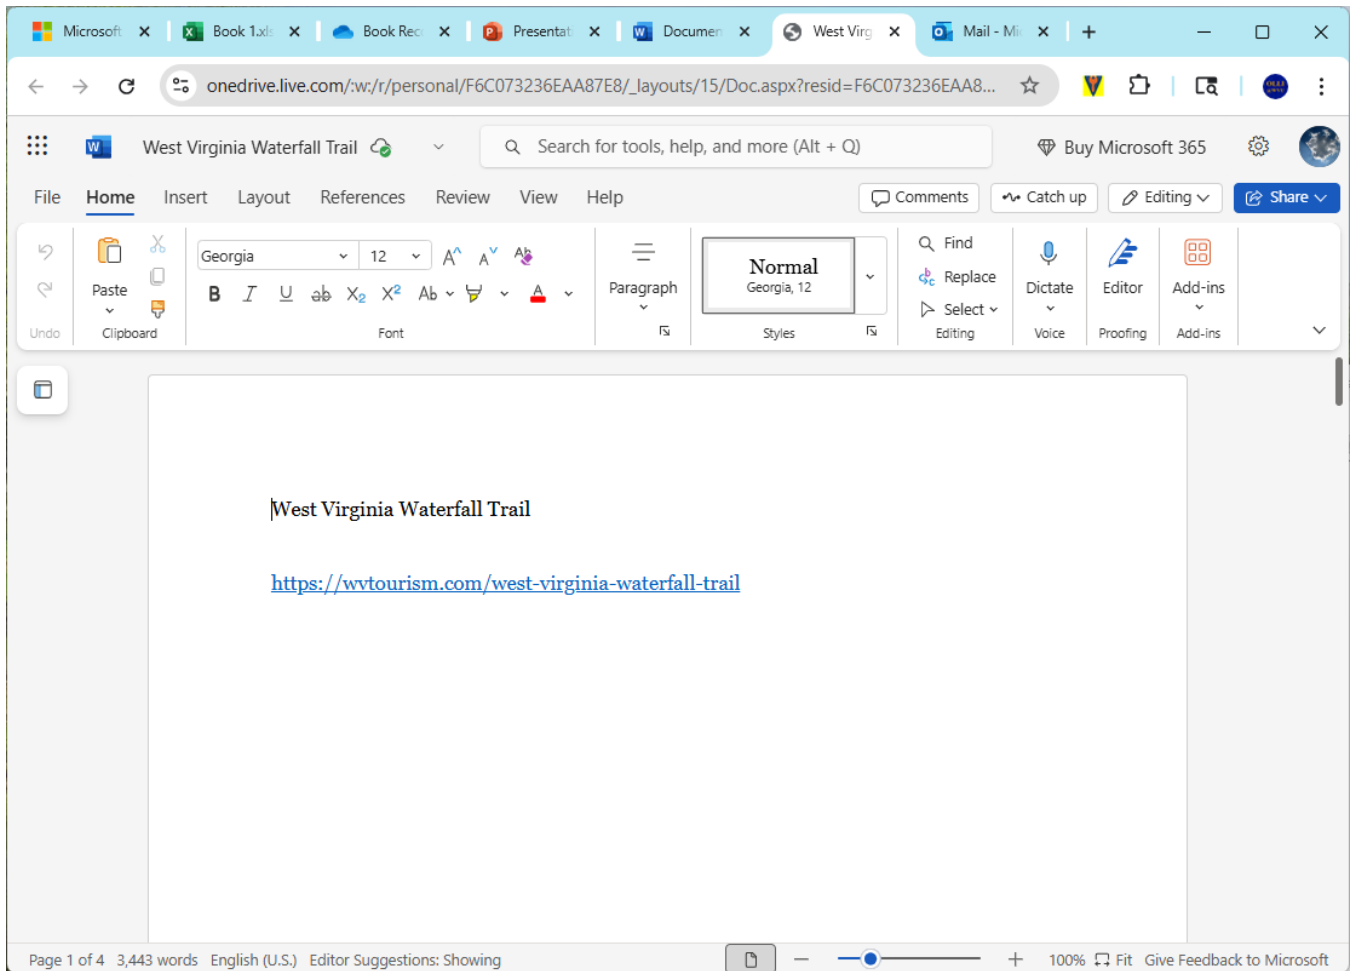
Microsoft ✕ Book 1.xl ✕ Book Rec ✕ Presentat ✕ Documen ✕ West Virg ✕ Mail - Mi ✕ +

onedrive.live.com/:w:/r/personal/F6C073236EAA87E8/_layouts/15/Doc.aspx?resid=F6C073236EAA8...

West Virginia Waterfall Trail

Search for tools, help, and more (Alt + Q)

Buy Microsoft 365

File Home Insert Layout References Review View Help

Comments Catch up Editing Share

Undo

Paste

Clipboard

Georgia 12

B I U ab $X_2$ $X^2$ Ab A

Font

Paragraph

Normal
Georgia, 12

Styles

Find
Replace
Select

Editing

Dictate
Voice

Editor
Proofing

Add-ins
Add-ins

West Virginia Waterfall Trail

https://wvtourism.com/west-virginia-waterfall-trail

Page 1 of 4 3,443 words English (U.S.) Editor Suggestions: Showing

100% Fit Give Feedback to Microsoft